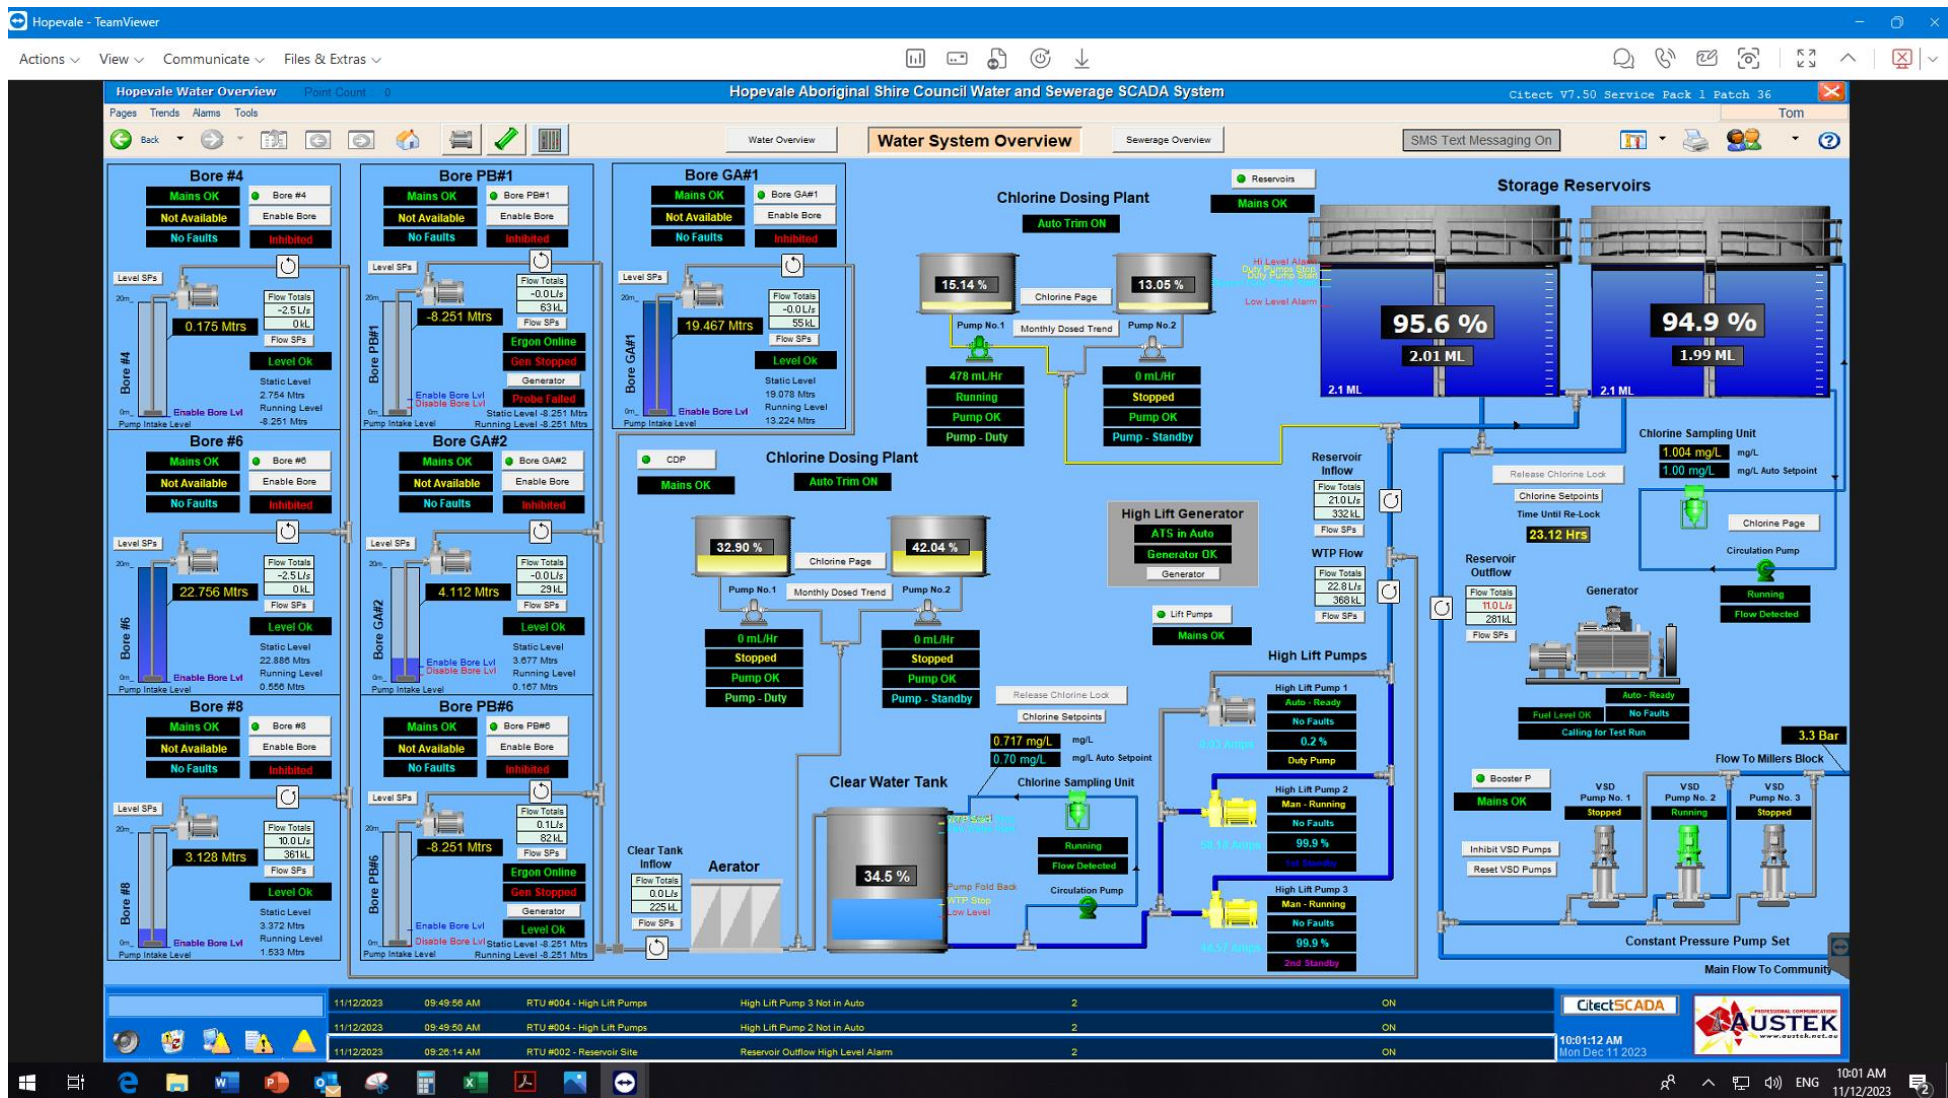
Hopevale - TeamViewer

Actions View Communicate Files & Extras

Hopevale Water Overview Point Count 0

Hopevale Aboriginal Shire Council Water and Sewerage SCADA System

Citect V7.50 Service Pack 1 Patch 36

Pages Trends Alarms Tools

Tom

Back

Water Overview

Water System Overview

Sewerage Overview

SMS Text Messaging On

Bore #4
Mains OK
Bore #4
Not Available
Enable Bore
No Faults
Inhibited
Level SPs
Flow Totals
-2.5 L/s
0 kL
Flow SPs
0.175 Mtrs
Level Ok
Static Level 2.754 Mtrs
Running Level -8.251 Mtrs
Bore #4
Enable Bore Lvl
Pump Intake Level

Bore PB#1
Mains OK
Bore PB#1
Not Available
Enable Bore
No Faults
Inhibited
Level SPs
Flow Totals
-0.0 L/s
63 kL
Flow SPs
-8.251 Mtrs
Ergon Online
Gen Stopped
Generator
Probe Failed
Bore PB#1
Enable Bore Lvl
Disable Bore Lvl
Static Level -8.251 Mtrs
Running Level -8.251 Mtrs
Pump Intake Level

Bore GA#1
Mains OK
Bore GA#1
Not Available
Enable Bore
No Faults
Inhibited
Level SPs
Flow Totals
-0.0 L/s
55 kL
Flow SPs
19.467 Mtrs
Level Ok
Static Level 19.078 Mtrs
Running Level 13.224 Mtrs
Bore GA#1
Enable Bore Lvl
Pump Intake Level

Bore #6
Mains OK
Bore #6
Not Available
Enable Bore
No Faults
Inhibited
Level SPs
Flow Totals
-2.5 L/s
0 kL
Flow SPs
22.756 Mtrs
Level Ok
Static Level 22.886 Mtrs
Running Level 0.556 Mtrs
Bore #6
Enable Bore Lvl
Pump Intake Level

Bore GA#2
Mains OK
Bore GA#2
Not Available
Enable Bore
No Faults
Inhibited
Level SPs
Flow Totals
-0.0 L/s
29 kL
Flow SPs
4.112 Mtrs
Level Ok
Static Level 3.677 Mtrs
Running Level 0.167 Mtrs
Bore GA#2
Enable Bore Lvl
Disable Bore Lvl
Pump Intake Level

Bore #8
Mains OK
Bore #8
Not Available
Enable Bore
No Faults
Inhibited
Level SPs
Flow Totals
10.0 L/s
361 kL
Flow SPs
3.128 Mtrs
Level Ok
Static Level 3.372 Mtrs
Running Level 1.533 Mtrs
Bore #8
Enable Bore Lvl
Pump Intake Level

Bore PB#6
Mains OK
Bore PB#6
Not Available
Enable Bore
No Faults
Inhibited
Level SPs
Flow Totals
0.1 L/s
82 kL
Flow SPs
-8.251 Mtrs
Ergon Online
Gen Stopped
Generator
Level Ok
Bore PB#6
Enable Bore Lvl
Disable Bore Lvl
Static Level -8.251 Mtrs
Running Level -8.251 Mtrs
Pump Intake Level

Chlorine Dosing Plant
Auto Trim ON
15.14 %
13.05 %
Chlorine Page
Monthly Dosed Trend
Pump No.1
Pump No.2
478 mL/Hr
Running
Pump OK
Pump - Duty
0 mL/Hr
Stopped
Pump OK
Pump - Standby

Reservoirs
Mains OK

Storage Reservoirs
Hi Level Alarm
Duty Pumps Stop
Duty Pumps Start
Low Level Alarm
95.6 %
2.01 ML
2.1 ML
94.9 %
1.99 ML
2.1 ML

CDP
Mains OK
Chlorine Dosing Plant
Auto Trim ON
32.90 %
42.04 %
Chlorine Page
Monthly Dosed Trend
Pump No.1
Pump No.2
0 mL/Hr
Stopped
Pump OK
Pump - Duty
0 mL/Hr
Stopped
Pump OK
Pump - Standby

High Lift Generator
ATS in Auto
Generator OK
Generator

Reservoir Inflow
Flow Totals
21.0 L/s
332 kL
Flow SPs
WTP Flow
Flow Totals
22.8 L/s
368 kL
Flow SPs

Chlorine Sampling Unit
1.004 mg/L mg/L
1.00 mg/L mg/L Auto Setpoint
Release Chlorine Lock
Chlorine Setpoints
Time Until Re-Lock
23.12 Hrs
Chlorine Page
Circulation Pump
Running
Flow Detected

Reservoir Outflow
Flow Totals
11.0 L/s
281 kL
Flow SPs
Generator
Auto - Ready
Fuel Level OK
No Faults
Calling for Test Run

Lift Pumps
Mains OK
High Lift Pumps
High Lift Pump 1
Auto - Ready
No Faults
0.2 %
Duty Pump
0.03 Amps
High Lift Pump 2
Man - Running
No Faults
99.9 %
1st Standby
56.13 Amps
High Lift Pump 3
Man - Running
No Faults
99.9 %
2nd Standby
46.57 Amps

Release Chlorine Lock
Chlorine Setpoints
0.717 mg/L mg/L
0.70 mg/L mg/L Auto Setpoint
Chlorine Sampling Unit
Running
Flow Detected
Circulation Pump

Clear Water Tank
34.5 %
WTP Start
Low Level Alarm
Pump Fold Back
WTP Stop
Low Level

Clear Tank Inflow
Flow Totals
0.0 L/s
225 kL
Flow SPs
Aerator

Booster P
Mains OK
3.3 Bar
Flow To Millers Block
VSD Pump No. 1 Stopped
VSD Pump No. 2 Running
VSD Pump No. 3 Stopped
Inhibit VSD Pumps
Reset VSD Pumps
Constant Pressure Pump Set
Main Flow To Community

| 11/12/2023 | 09:49:56 AM | RTU #004 - High Lift Pumps | High Lift Pump 3 Not in Auto | 2 | ON |
| 11/12/2023 | 09:49:50 AM | RTU #004 - High Lift Pumps | High Lift Pump 2 Not in Auto | 2 | ON |
| 11/12/2023 | 09:26:14 AM | RTU #002 - Reservoir Site | Reservoir Outflow High Level Alarm | 2 | ON |

CitectSCADA
10:01:12 AM
Mon Dec 11 2023
AUSTEK
www.austek.net.au

ENG
10:01 AM
11/12/2023